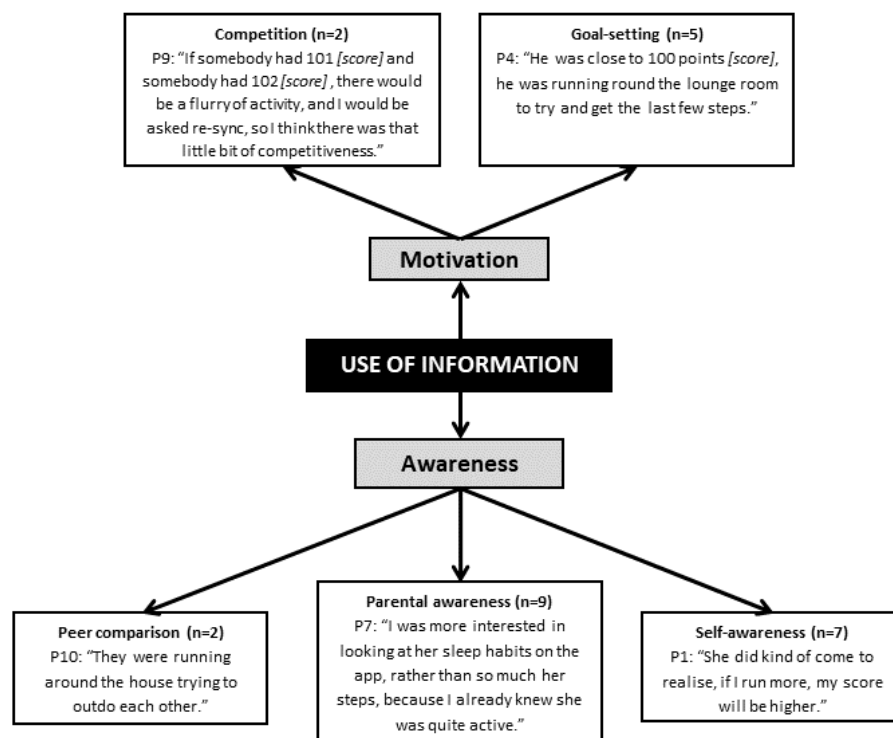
Competition (n=2)
P9: "If somebody had 101 *[score]* and somebody had 102 *[score]* , there would be a flurry of activity, and I would be asked re-sync, so I think there was that little bit of competitiveness."

Goal-setting (n=5)
P4: "He was close to 100 points *[score]*, he was running round the lounge room to try and get the last few steps."

Motivation

USE OF INFORMATION

Awareness

Peer comparison (n=2)
P10: "They were running around the house trying to outdo each other."

Parental awareness (n=9)
P7: "I was more interested in looking at her sleep habits on the app, rather than so much her steps, because I already knew she was quite active."

Self-awareness (n=7)
P1: "She did kind of come to realise, if I run more, my score will be higher."